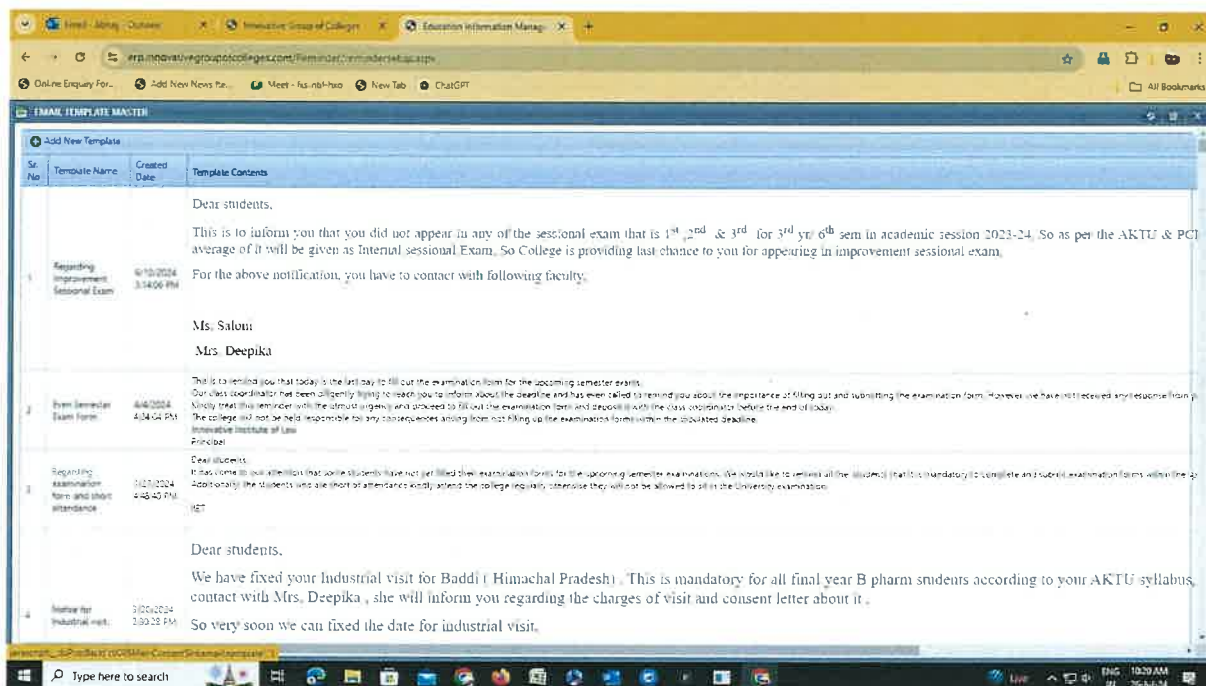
Email - Abhay - Outlook | Innovative Group of Colleges | Education Information Manage

erp.innovativegroupofcolleges.com/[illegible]

Online Enquiry For... | Add New News Fe... | Meet - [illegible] | New Tab | ChatGPT | All Bookmarks

EMAIL TEMPLATE MASTER

Add New Template

| Sr. No | Template Name | Created Date | Template Contents |
|---|---|---|---|
| 1 | Regarding Improvement Sessional Exam | 6/10/2024 3:14:06 PM | Dear students, This is to inform you that you did not appear in any of the sessional exam that is $1^{st}$, $2^{nd}$ & $3^{rd}$ for $3^{rd}$ yr/ $6^{th}$ sem in academic session 2023-24. So as per the AKTU & PCI average of it will be given as Internal sessional Exam. So College is providing last chance to you for appearing in improvement sessional exam. For the above notification, you have to contact with following faculty. Ms. Saloni Mrs. Deepika |
| 2 | Even Semester Exam Form | 4/4/2024 4:24:04 PM | This is to remind you that today is the last day to fill out the examination form for the upcoming semester exams. Our class coordinator has been diligently trying to reach you to inform about the deadline and has even called to remind you about the importance of filling out and submitting the examination form. However we have not received any response from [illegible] Kindly treat this reminder with the utmost urgency and proceed to fill out the examination form and deposit it with the class coordinator before the end of today. The college will not be held responsible for any consequences arising from not filling up the examination forms within the stipulated deadline. Innovative Institute of Law Principal |
| 3 | Regarding examination form and short attendance | 3/27/2024 4:48:40 PM | Dear students, It has come to our attention that some students have not yet filled their examination forms for the upcoming semester examinations. We would like to remind all the students that it is mandatory to complete and submit examination forms within the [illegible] Additionally the students who are short of attendance kindly attend the college regularly otherwise they will not be allowed to sit in the University examination. IIET |
| 4 | Notice for Industrial visit | 3/20/2024 2:30:28 PM | Dear students, We have fixed your Industrial visit for Baddi ( Himachal Pradesh) . This is mandatory for all final year B pharm students according to your AKTU syllabus, contact with Mrs. Deepika , she will inform you regarding the charges of visit and consent letter about it . So very soon we can fixed the date for industrial visit. |

javascript:__doPostBack('ctl00$MainContent$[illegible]')

Type here to search

ENG IN 10:20 AM